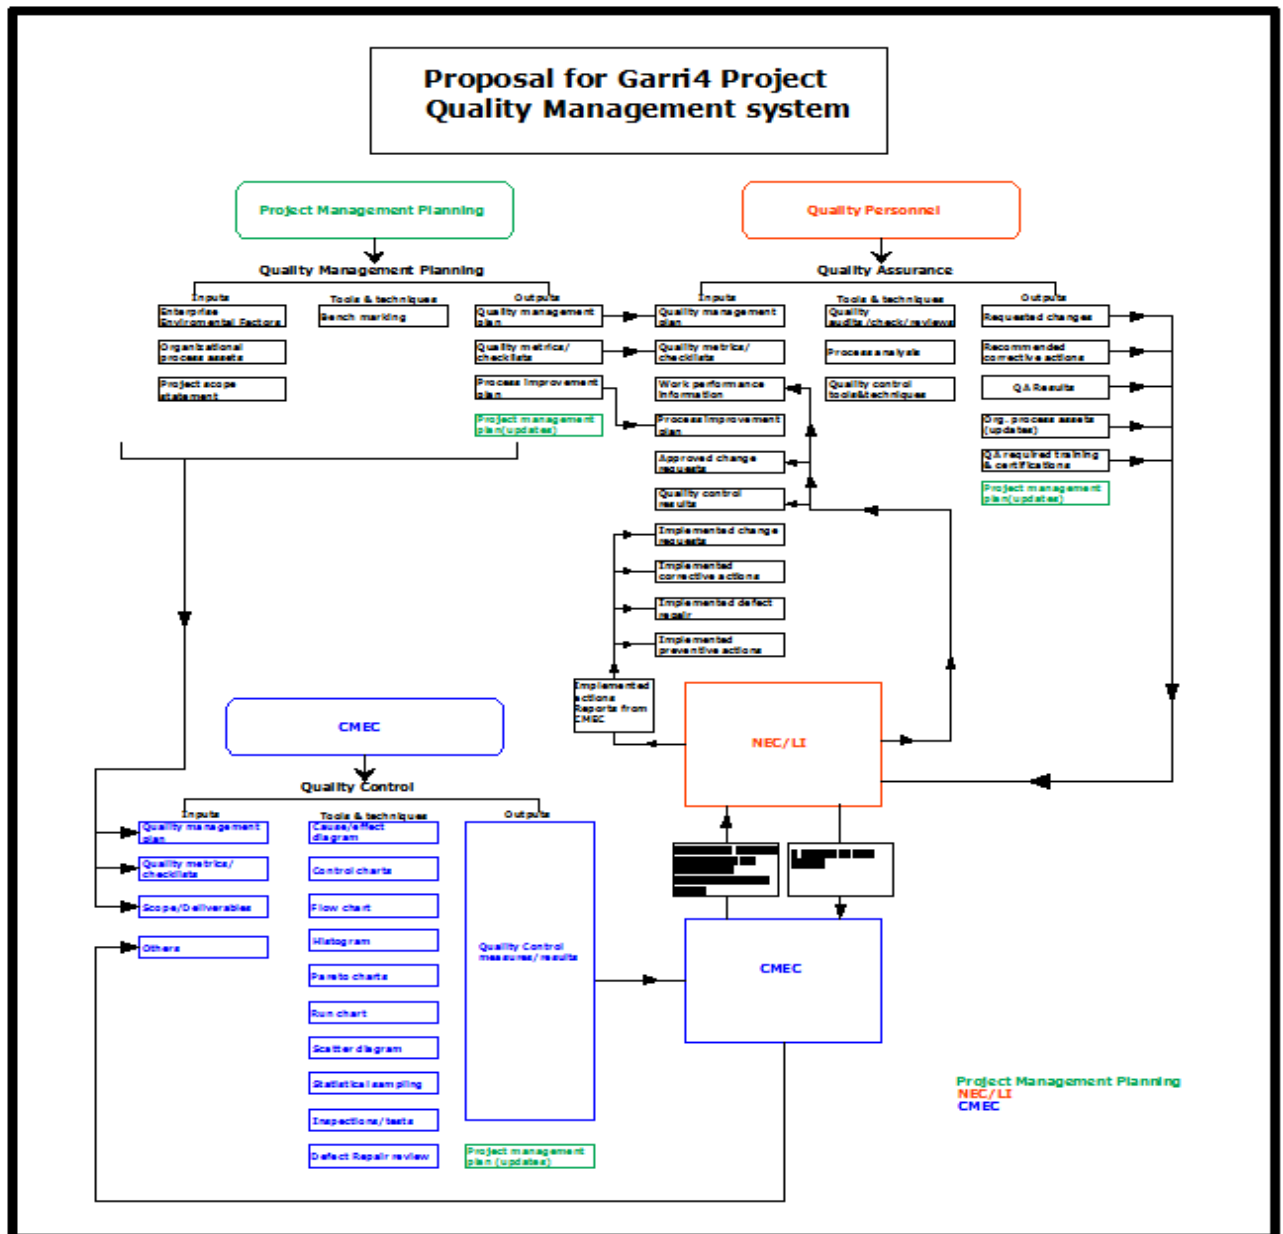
Proposal for Garri4 Project
Quality Management system

Project Management Planning

Quality Personnel

Quality Management Planning

Inputs
Enterprise Environmental Factors
Organizational process assets
Project scope statement

Tools & techniques
Bench marking

Outputs
Quality management plan
Quality metrics/ checklists
Process improvement plan
Project management plan(updates)

Quality Assurance

Inputs
Quality management plan
Quality metrics/ checklists
Work performance information
Process improvement plan
Approved change requests
Quality control results
Implemented change requests
Implemented corrective actions
Implemented defect repair
Implemented preventive actions

Tools & techniques
Quality audits /check/ reviews
Process analysis
Quality control tools&techniques

Outputs
Requested changes
Recommended corrective actions
QA Results
Org. process assets (updates)
QA required training & certifications
Project management plan(updates)

Implemented actions Reports from CMEC

NEC/LI

CMEC

Quality Control

Inputs
Quality management plan
Quality metrics/ checklists
Scope/Deliverables
Others

Tools & techniques
Cause/effect diagram
Control charts
Flow chart
Histogram
Pareto charts
Run chart
Scatter diagram
Statistical sampling
Inspections/tests
Defect Repair review

Outputs
Quality Control measures/results
Project management plan (updates)

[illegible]

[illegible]

CMEC

Project Management Planning
NEC/LI
CMEC